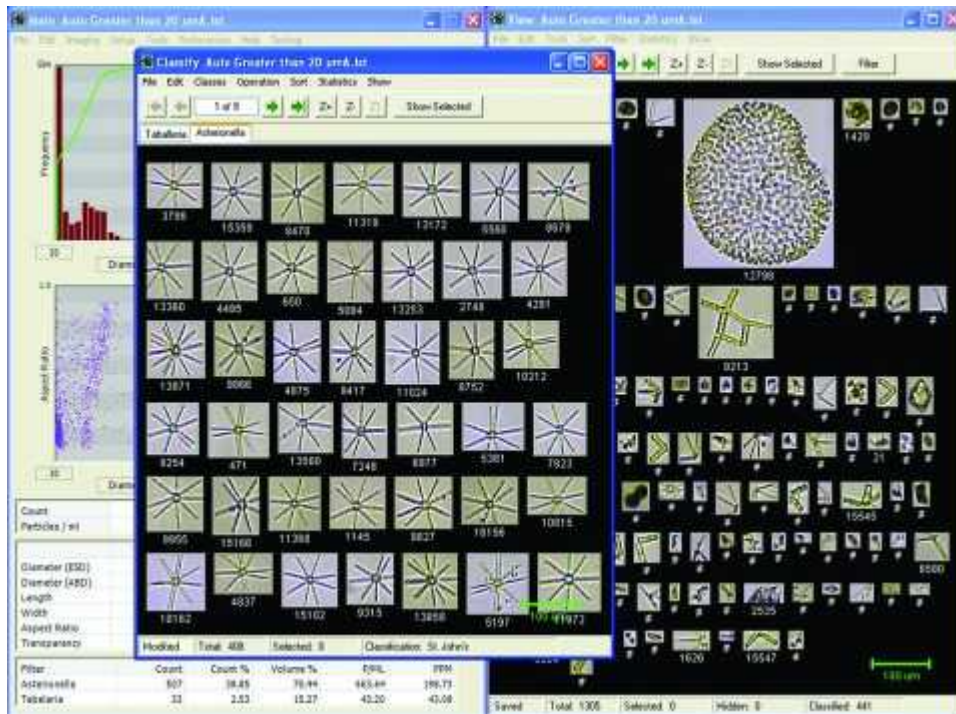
Main: Auto Greater than 20 umA.lst

Classify: Auto Greater than 20 umA.lst

File Edit Classes Operation Sort Statistics Show

1 of 8

Z+ Z-

Show Selected

Tabellaria Asterionella

3798 15359 8478 11319 13172 6568 8579

13380 4405 660 5884 13253 2748 4281

13871 8666 4875 8417 11024 8752 10212

8254 471 13580 7248 6877 5381 7923

8655 15160 11398 1145 5627 15156 10015

10182 4837 15102 9315 13480 5197 11973

Modified Total: 408 Selected: 0 Classification: St. John's

View: Auto Greater than 20 umA.lst

Show Selected Filter

1429

12798

9213

21

15545

5580

3535

1626 15547

Saved Total: 1305 Selected: 0 Hidden: 0 Classified: 441

Frequency

Diameter

Aspect Ratio

Count
Particles / ml

Diameter (ESD)
Diameter (ABD)
Length
Width
Aspect Ratio
Transparency

| Filter | Count | Count % | Volume % | P/ml | PPM |
|---|---|---|---|---|---|
| Asterionella | 507 | 38.85 | 78.44 | 663.69 | 198.73 |
| Tabellaria | 33 | 2.53 | 18.27 | 43.20 | 43.08 |

140 um